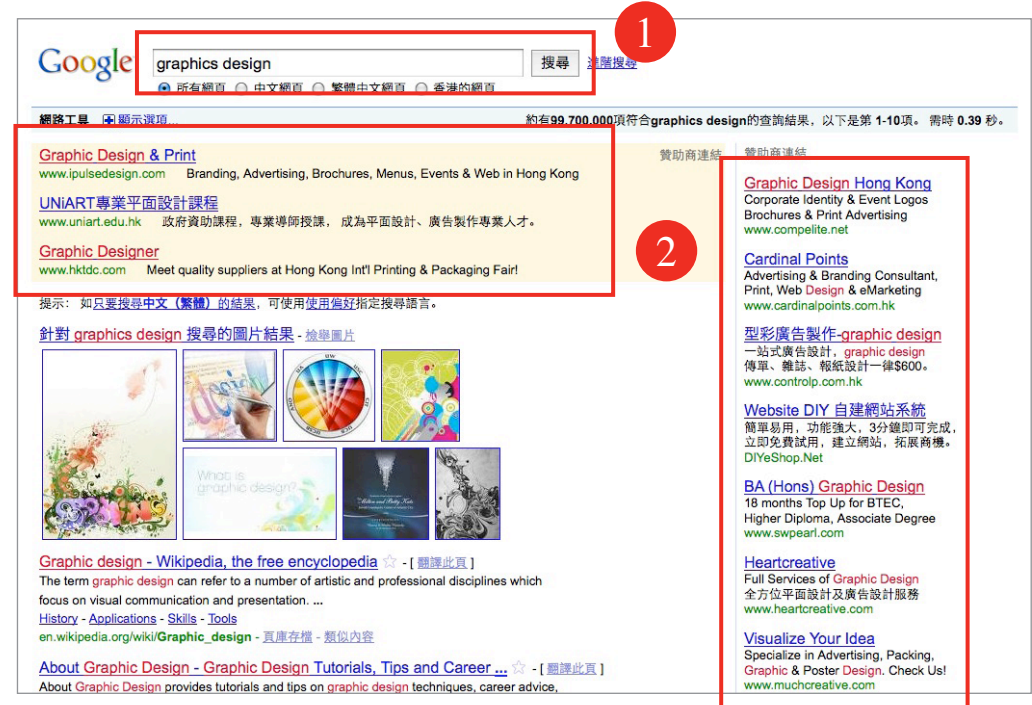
Google

graphics design 搜尋 進階搜尋

1

所有網頁 中文網頁 繁體中文網頁 香港的網頁

網路工具 顯示選項...

約有99,700,000項符合graphics design的查詢結果，以下是第 1-10項。 需時 0.39 秒。

贊助商連結

Graphic Design & Print
www.ipulsedesign.com Branding, Advertising, Brochures, Menus, Events & Web in Hong Kong

UNiART專業平面設計課程
www.uniart.edu.hk 政府資助課程，專業導師授課，成為平面設計、廣告製作專業人才。

Graphic Designer
www.hktdc.com Meet quality suppliers at Hong Kong Int'l Printing & Packaging Fair!

2

提示： 如只要搜尋中文（繁體）的結果，可使用使用偏好指定搜尋語言。

針對 graphics design 搜尋的圖片結果 - 檢舉圖片

What is graphic design?

Graphic design - Wikipedia, the free encyclopedia - [ 翻譯此頁 ]
The term graphic design can refer to a number of artistic and professional disciplines which focus on visual communication and presentation. ...
History - Applications - Skills - Tools
en.wikipedia.org/wiki/Graphic_design - 頁庫存檔 - 類似內容

About Graphic Design - Graphic Design Tutorials, Tips and Career ... - [ 翻譯此頁 ]
About Graphic Design provides tutorials and tips on graphic design techniques, career advice,

贊助商連結

Graphic Design Hong Kong
Corporate Identity & Event Logos
Brochures & Print Advertising
www.compelite.net

Cardinal Points
Advertising & Branding Consultant, Print, Web Design & eMarketing
www.cardinalpoints.com.hk

型彩廣告製作-graphic design
一站式廣告設計，graphic design
傳單、雜誌、報紙設計一律$600。
www.controlp.com.hk

Website DIY 自建網站系統
簡單易用，功能強大，3分鐘即可完成，立即免費試用，建立網站，拓展商機。
DIYeShop.Net

BA (Hons) Graphic Design
18 months Top Up for BTEC, Higher Diploma, Associate Degree
www.swpearl.com

Heartcreative
Full Services of Graphic Design
全方位平面設計及廣告設計服務
www.heartcreative.com

Visualize Your Idea
Specialize in Advertising, Packing, Graphic & Poster Design. Check Us!
www.muchcreative.com